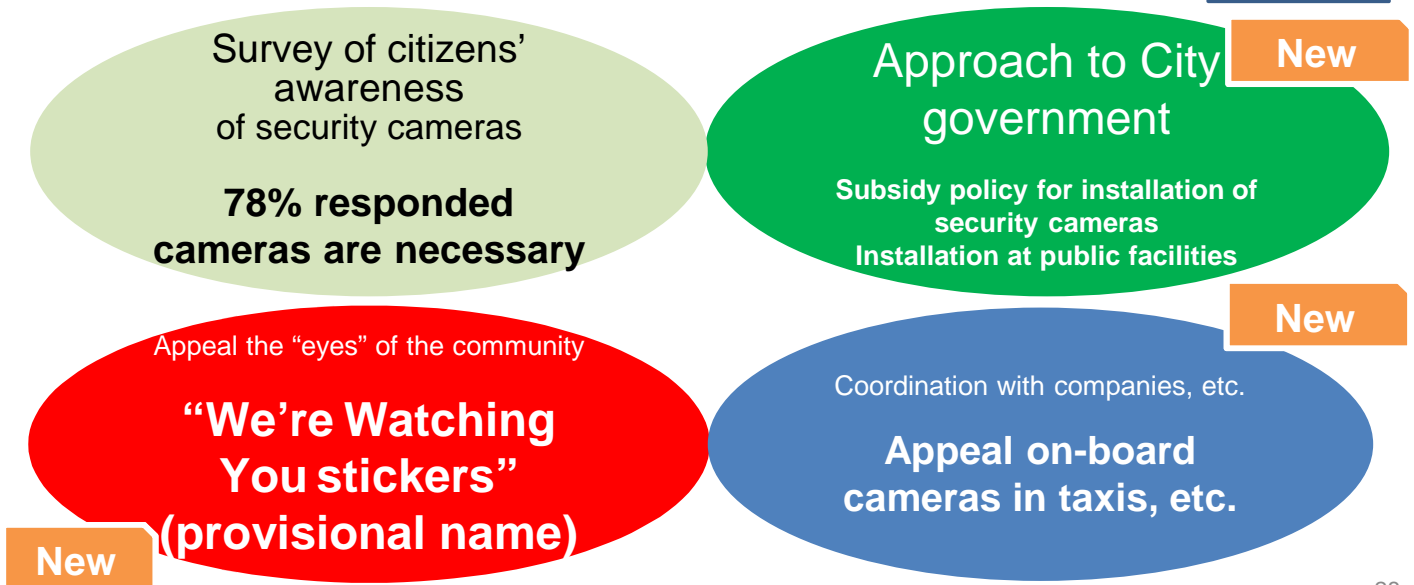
Survey of citizens' awareness of security cameras

78% responded cameras are necessary

Approach to City government

New

Subsidy policy for installation of security cameras
Installation at public facilities

New

Appeal the "eyes" of the community

"We're Watching You stickers" (provisional name)

Coordination with companies, etc.

Appeal on-board cameras in taxis, etc.

New

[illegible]